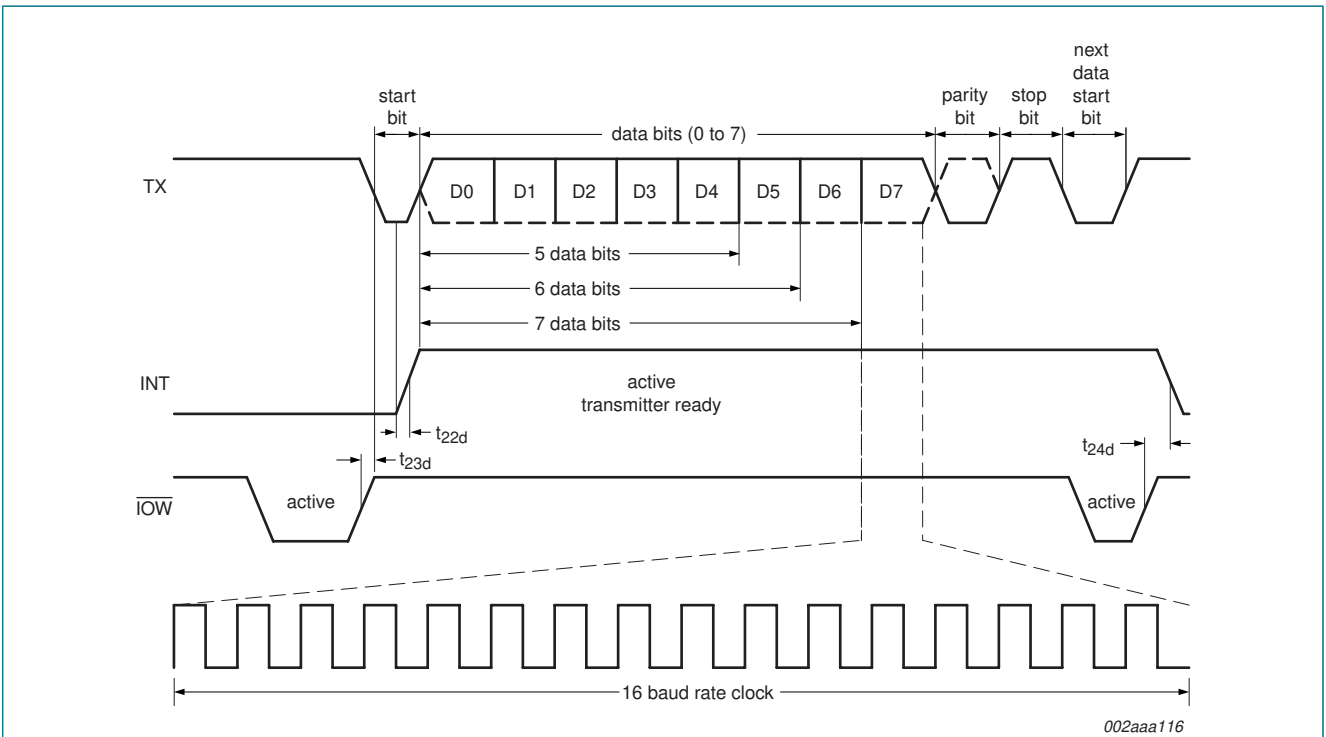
start bit

data bits (0 to 7)

parity bit

stop bit

next data start bit

TX

D0 D1 D2 D3 D4 D5 D6 D7

5 data bits

6 data bits

7 data bits

INT

active transmitter ready

$t_{22d}$

$t_{23d}$

$t_{24d}$

$\overline{IOW}$

active

active

16 baud rate clock

002aaa116